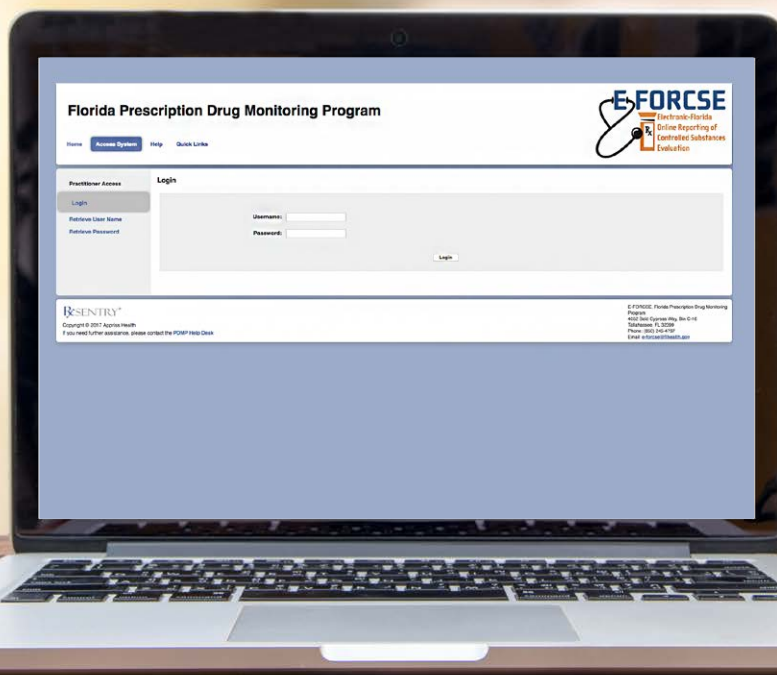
Florida Prescription Drug Monitoring Program

E-FORCSE
Electronic-Florida Online Reporting of Controlled Substances Evaluation

Home Access System Help Quick Links

Practitioner Access
Login
Retrieve User Name
Retrieve Password

Login

Username:
Password:

Login

RxSENTRY
Copyright © 2017 Appriss Health
If you need further assistance, please contact the PDMP Help Desk

E-FORCSE, Florida Prescription Drug Monitoring Program
4052 Bald Cypress Way, Bin C-16
Tallahassee, FL 32399
Phone: (850) 245-4797
Email: e-forcse@flhealth.gov